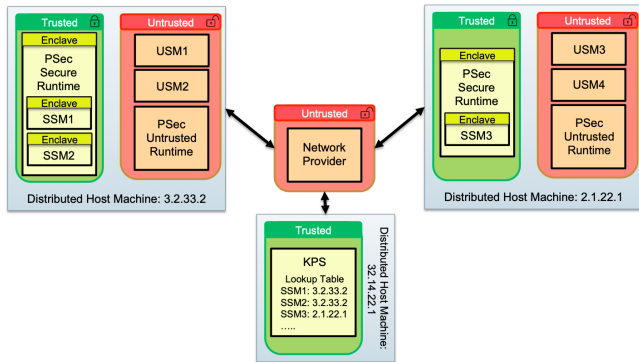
Trusted

Enclave

PSec Secure Runtime

Enclave

SSM1

Enclave

SSM2

Untrusted

USM1

USM2

PSec Untrusted Runtime

Distributed Host Machine: 3.2.33.2

Untrusted

Network Provider

Trusted

Enclave

PSec Secure Runtime

Enclave

SSM3

Untrusted

USM3

USM4

PSec Untrusted Runtime

Distributed Host Machine: 2.1.22.1

Trusted

KPS

Lookup Table

SSM1: 3.2.33.2

SSM2: 3.2.33.2

SSM3: 2.1.22.1

.....

Distributed Host Machine: 32.14.22.1